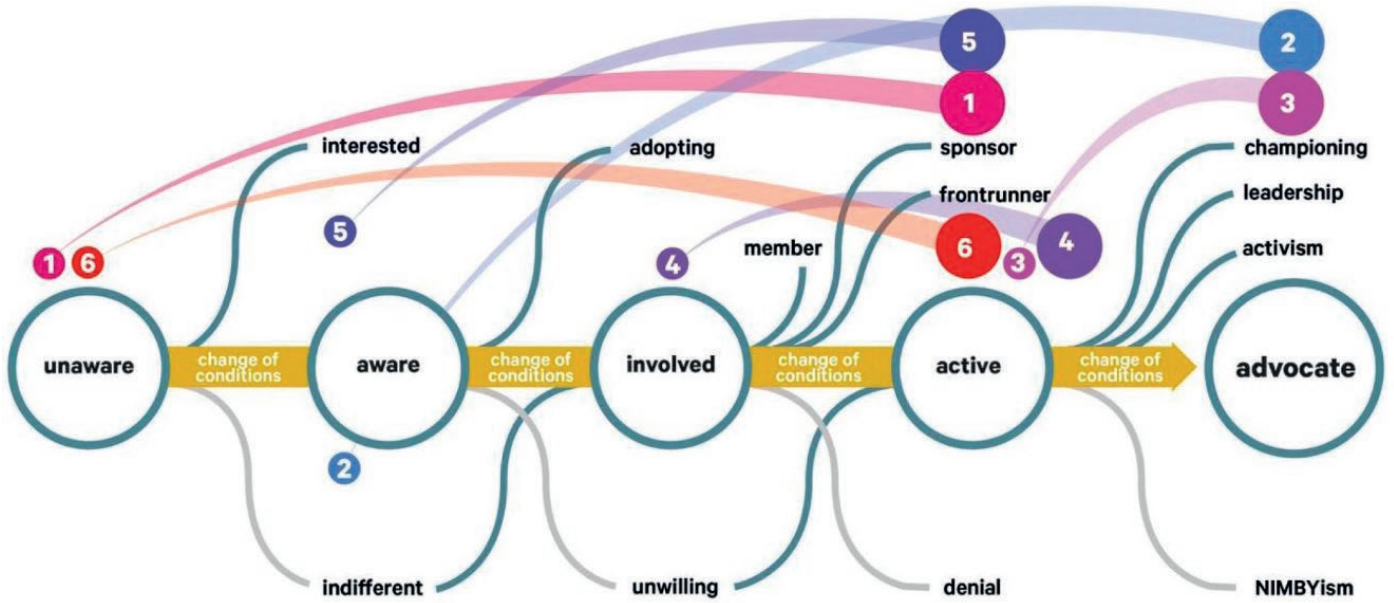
5
2
1
3
interested
adopting
sponsor
championing
frontrunner
leadership
5
1 6
4
member
6
3
4
activism
unaware
change of conditions
aware
change of conditions
involved
change of conditions
active
change of conditions
advocate
2
indifferent
unwilling
denial
NIMBYism